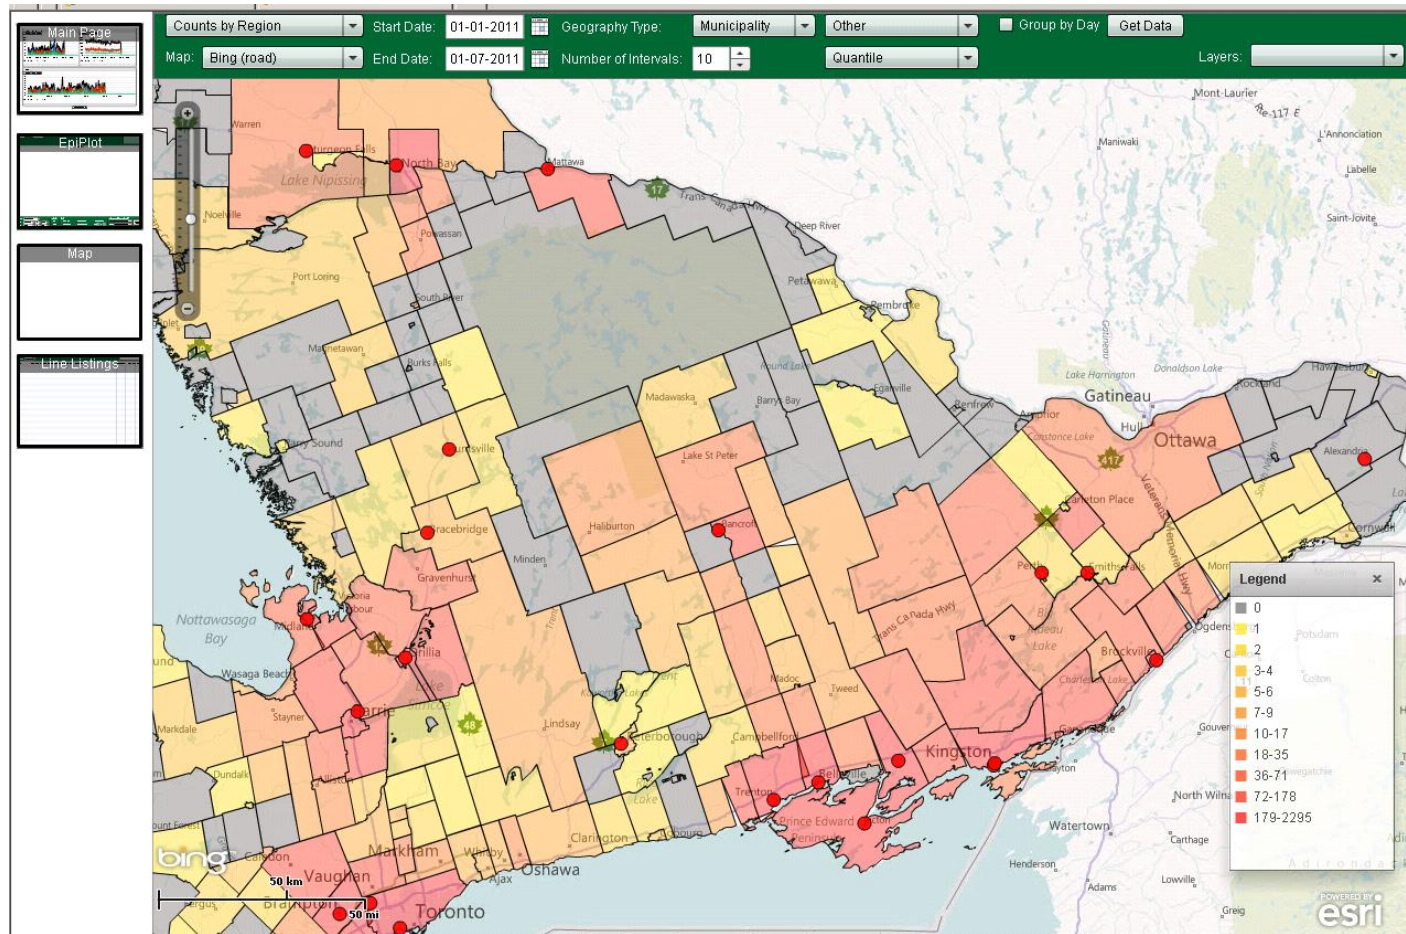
Main Page

EpiPlot

Map

Line Listings

Counts by Region
Start Date: 01-01-2011
Geography Type: Municipality
Other
Group by Day
Get Data

Map: Bing (road)
End Date: 01-07-2011
Number of Intervals: 10
Quantile
Layers:

Mont-Laurier
Maniwaki
L'Annonciation
Labelle
Saint-Jovite
Warren
Sturgeon Falls
North Bay
Mattawa
Trans Canada Hwy
Lake Nipissing
Noelville
Powassan
Deep River
Port Loring
South River
Petawawa
Pembroke
Magnetawan
Burks Falls
Round Lake
Lake Harrington
Donaldson Lake
Hawkesbury
Rockland
Madawaska
Barrys Bay
Eganville
Renfrew
Gatineau
Arnprior
Hull
Ottawa
Constance Lake
Parry Sound
Huntsville
Lake St Peter
Alexandria
Carleton Place
Bracebridge
Haliburton
Bancroft
Cornwall
Minden
Perth
Smiths Falls
Gravenhurst
Nottawasaga Bay
Midland
Orillia
Rideau Lake
Ogdensburg
Potsdam
Brockville
Wasaga Beach
Barrie
Lindsay
Peterborough
Campbellford
Tweed
Madoc
Stayner
Markdale
Dundalk
Alliston
Kingston
Belleville
Trenton
Prince Edward
Gananoque
Watertown
North Wilna
Carthage
Clarington
Cobourg
Markham
Whitby
Oshawa
Ajax
Vaughan
Brampton
Toronto
Henderson
Adams
Lowville
Greig
bing
50 km
50 mi

Legend
0
1
2
3-4
5-6
7-9
10-17
18-35
36-71
72-178
179-2295

POWERED BY esri